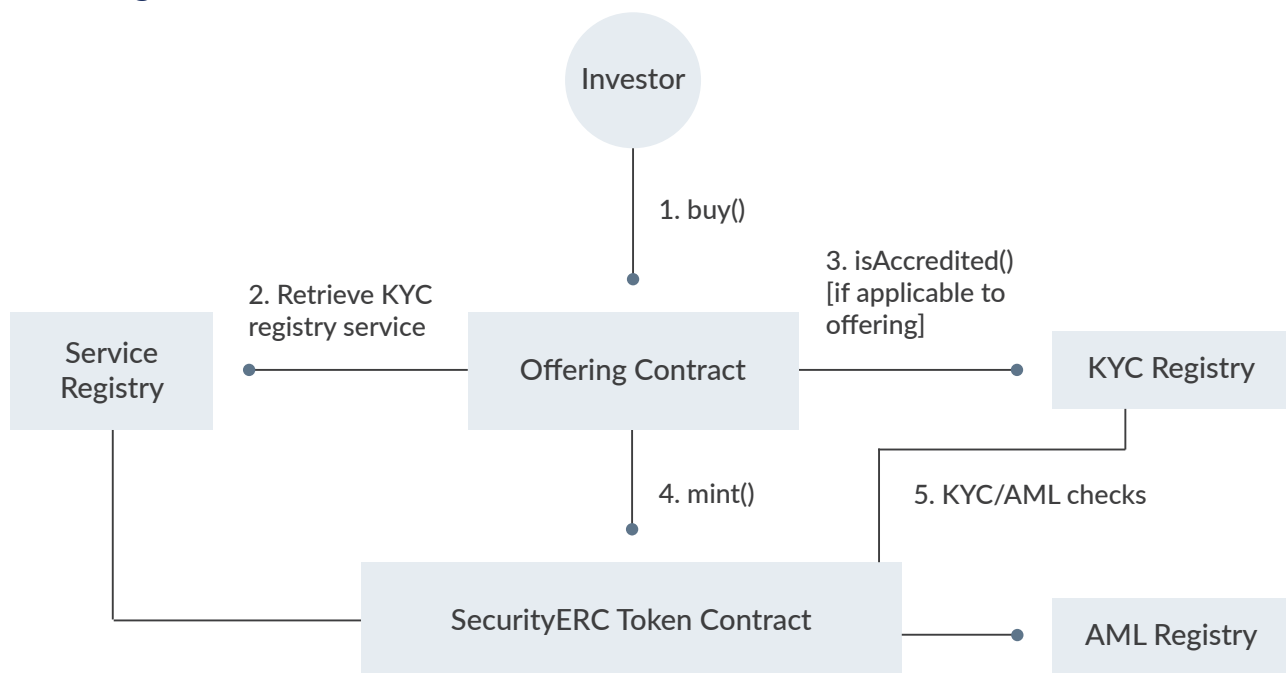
Investor

1. buy()

2. Retrieve KYC registry service

3. isAccredited() [if applicable to offering]

Service Registry

Offering Contract

KYC Registry

4. mint()

5. KYC/AML checks

SecurityERC Token Contract

AML Registry